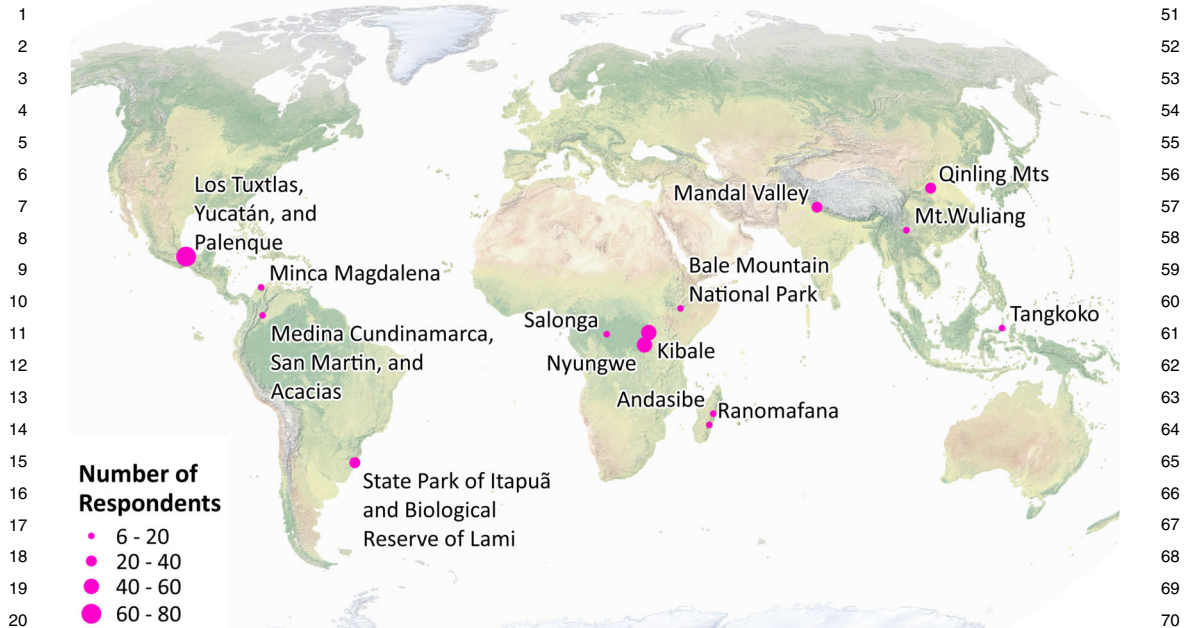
1
2
3
4
5
6
7
8
9
10
11
12
13
14
15
16
17
18
19
20

Los Tuxtlas, Yucatán, and Palenque

Minca Magdalena

Medina Cundinamarca, San Martin, and Acacias

State Park of Itapuã and Biological Reserve of Lami

Mandal Valley

Qinling Mts

Mt.Wuliang

Bale Mountain National Park

Salonga

Nyungwe

Kibale

Andasibe

Ranomafana

Tangkoko

Number of Respondents
6 - 20
20 - 40
40 - 60
60 - 80

51
52
53
54
55
56
57
58
59
60
61
62
63
64
65
66
67
68
69
70